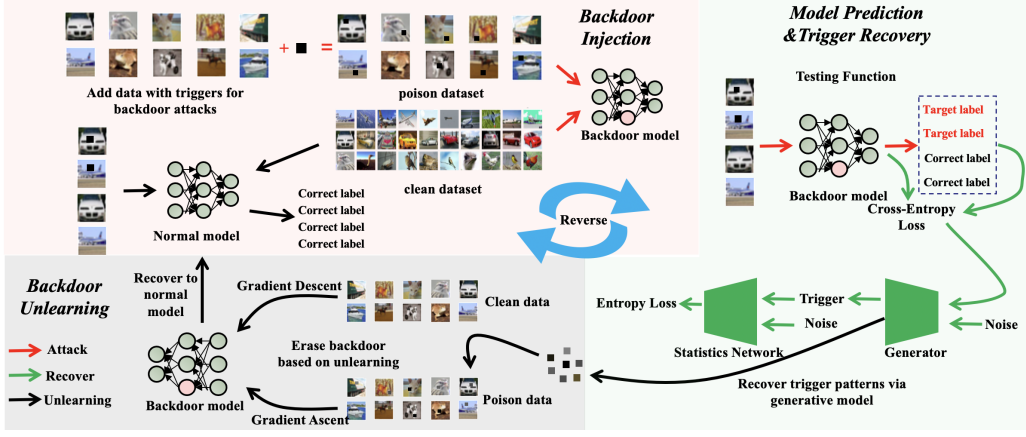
Backdoor Injection

Add data with triggers for backdoor attacks

+ =

poison dataset

Backdoor model

clean dataset

Normal model

Correct label
Correct label
Correct label
Correct label

Model Prediction &Trigger Recovery

Testing Function

Backdoor model

Target label
Target label
Correct label
Correct label

Cross-Entropy Loss

Reverse

Backdoor Unlearning

Attack
Recover
Unlearning

Recover to normal model

Gradient Descent

Clean data

Erase backdoor based on unlearning

Backdoor model

Gradient Ascent

Poison data

Entropy Loss

Trigger

Noise

Statistics Network

Generator

Noise

Recover trigger patterns via generative model